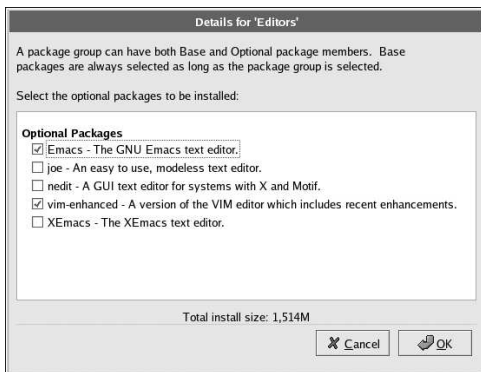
Details for 'Editors'

A package group can have both Base and Optional package members. Base packages are always selected as long as the package group is selected.

Select the optional packages to be installed:

Optional Packages
☑ Emacs - The GNU Emacs text editor.
☐ joe - An easy to use, modeless text editor.
☐ nedit - A GUI text editor for systems with X and Motif.
☑ vim-enhanced - A version of the VIM editor which includes recent enhancements.
☐ XEmacs - The XEmacs text editor.

Total install size: 1,514M

Cancel OK